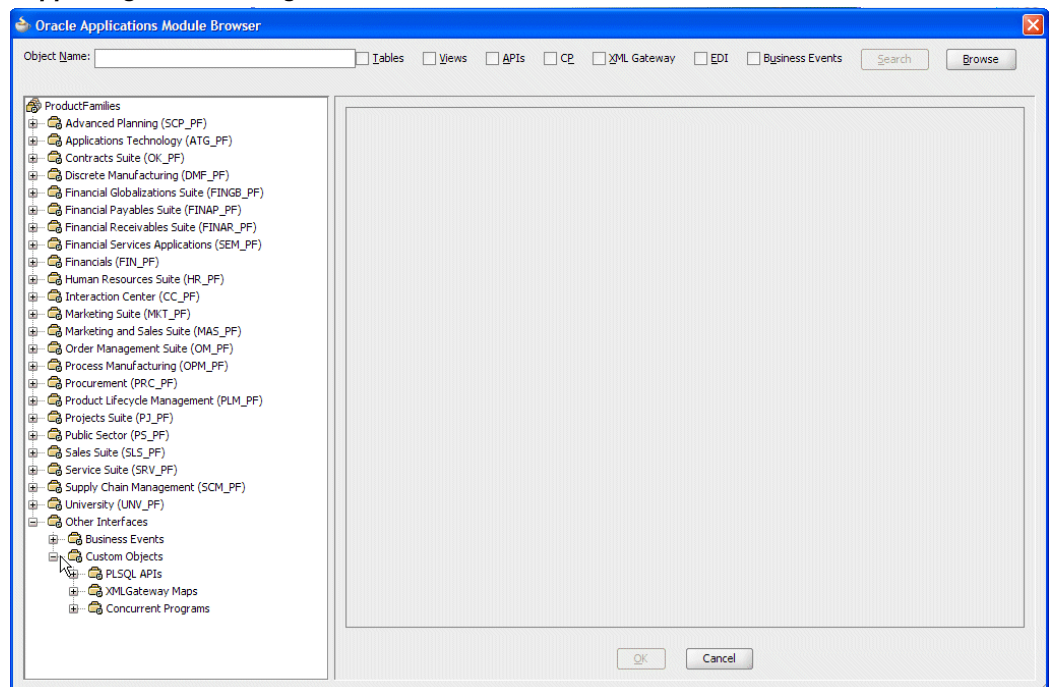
Oracle Applications Module Browser

Object Name: Tables Views APIs CP XML Gateway EDI Business Events Search Browse

ProductFamilies
Advanced Planning (SCP_PF)
Applications Technology (ATG_PF)
Contracts Suite (OK_PF)
Discrete Manufacturing (DMF_PF)
Financial Globalizations Suite (FINGB_PF)
Financial Payables Suite (FINAP_PF)
Financial Receivables Suite (FINAR_PF)
Financial Services Applications (SEM_PF)
Financials (FIN_PF)
Human Resources Suite (HR_PF)
Interaction Center (CC_PF)
Marketing Suite (MKT_PF)
Marketing and Sales Suite (MAS_PF)
Order Management Suite (OM_PF)
Process Manufacturing (OPM_PF)
Procurement (PRC_PF)
Product Lifecycle Management (PLM_PF)
Projects Suite (PJ_PF)
Public Sector (PS_PF)
Sales Suite (SLS_PF)
Service Suite (SRV_PF)
Supply Chain Management (SCM_PF)
University (UNV_PF)
Other Interfaces
Business Events
Custom Objects
PLSQL APIs
XMLGateway Maps
Concurrent Programs

OK Cancel